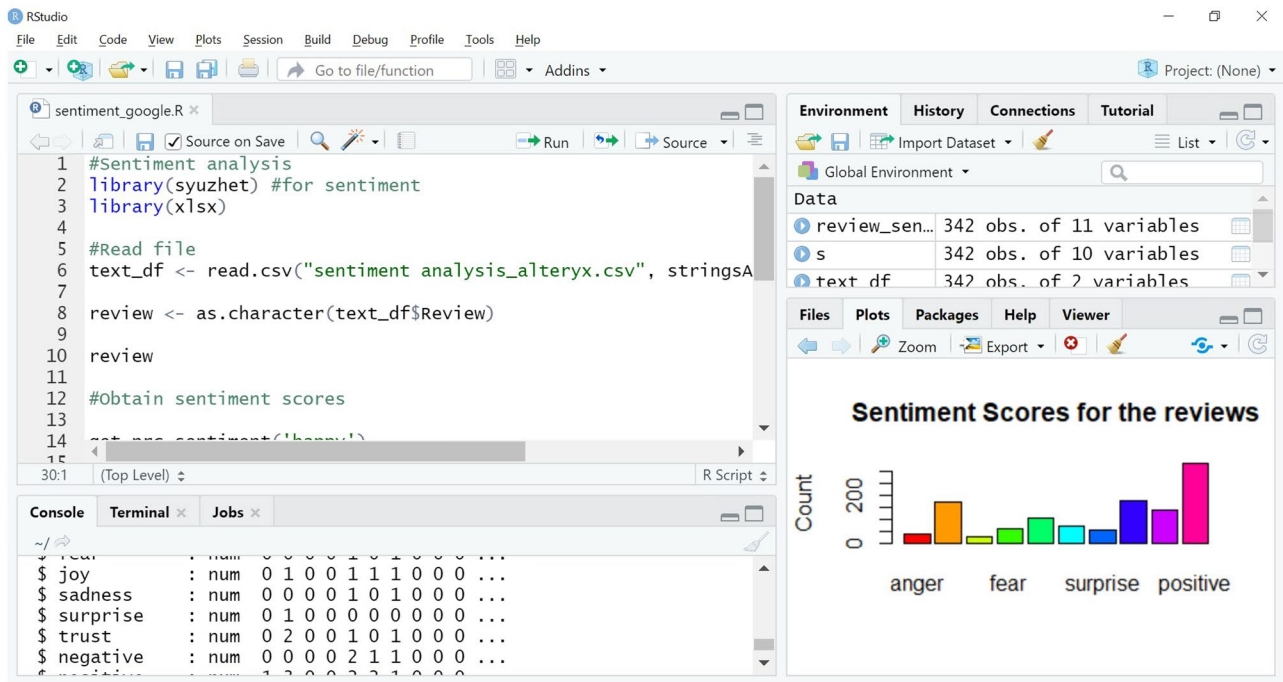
RStudio

File Edit Code View Plots Session Build Debug Profile Tools Help

Go to file/function Addins

Project: (None)

sentiment_google.R

Source on Save Run Source

1 #Sentiment analysis
2 library(syuzhet) #for sentiment
3 library(xlsx)
4
5 #Read file
6 text_df <- read.csv("sentiment analysis_alteryx.csv", stringsA
7
8 review <- as.character(text_df$Review)
9
10 review
11
12 #Obtain sentiment scores
13
14 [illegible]

30:1 (Top Level) R Script

Console Terminal Jobs

~/

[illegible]
$ joy : num 0 1 0 0 1 1 1 0 0 0 ...
$ sadness : num 0 0 0 0 1 0 1 0 0 0 ...
$ surprise : num 0 1 0 0 0 0 0 0 0 0 ...
$ trust : num 0 2 0 0 1 0 1 0 0 0 ...
$ negative : num 0 0 0 0 2 1 1 0 0 0 ...
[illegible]

Environment History Connections Tutorial

Import Dataset List

Global Environment

Data
review_sen… 342 obs. of 11 variables
s 342 obs. of 10 variables
text_df 342 obs. of 2 variables

Files Plots Packages Help Viewer

Zoom Export

Sentiment Scores for the reviews

Count
0
200

anger fear surprise positive